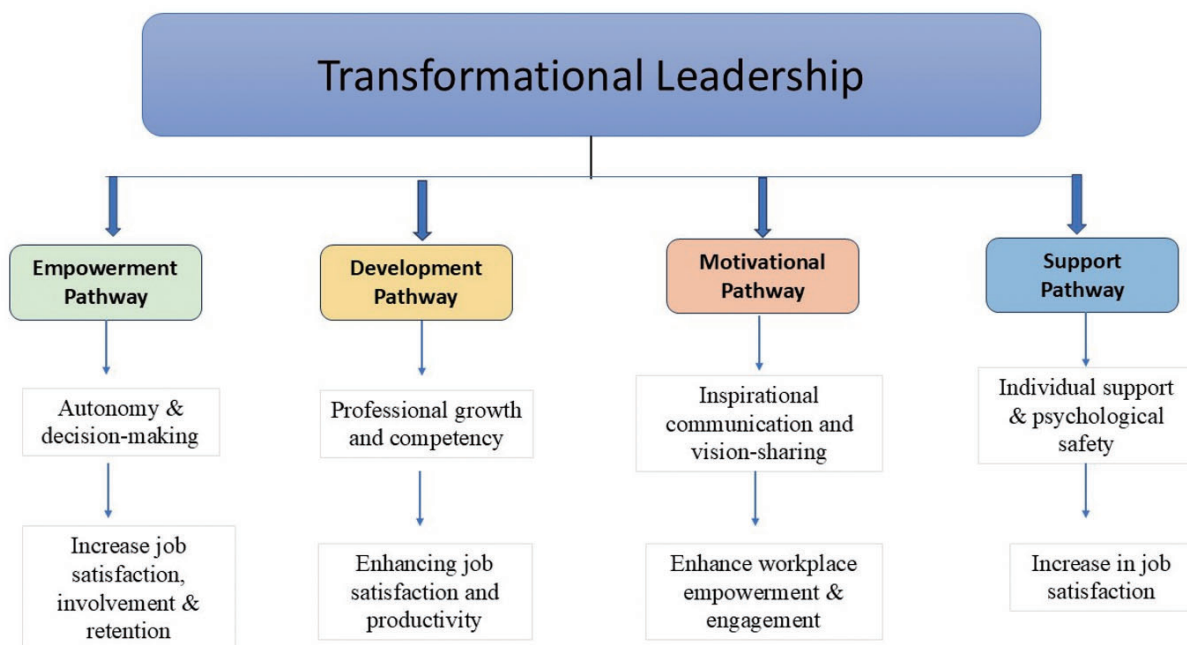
Transformational Leadership

Empowerment Pathway

Autonomy & decision-making

Increase job satisfaction, involvement & retention

Development Pathway

Professional growth and competency

Enhancing job satisfaction and productivity

Motivational Pathway

Inspirational communication and vision-sharing

Enhance workplace empowerment & engagement

Support Pathway

Individual support & psychological safety

Increase in job satisfaction